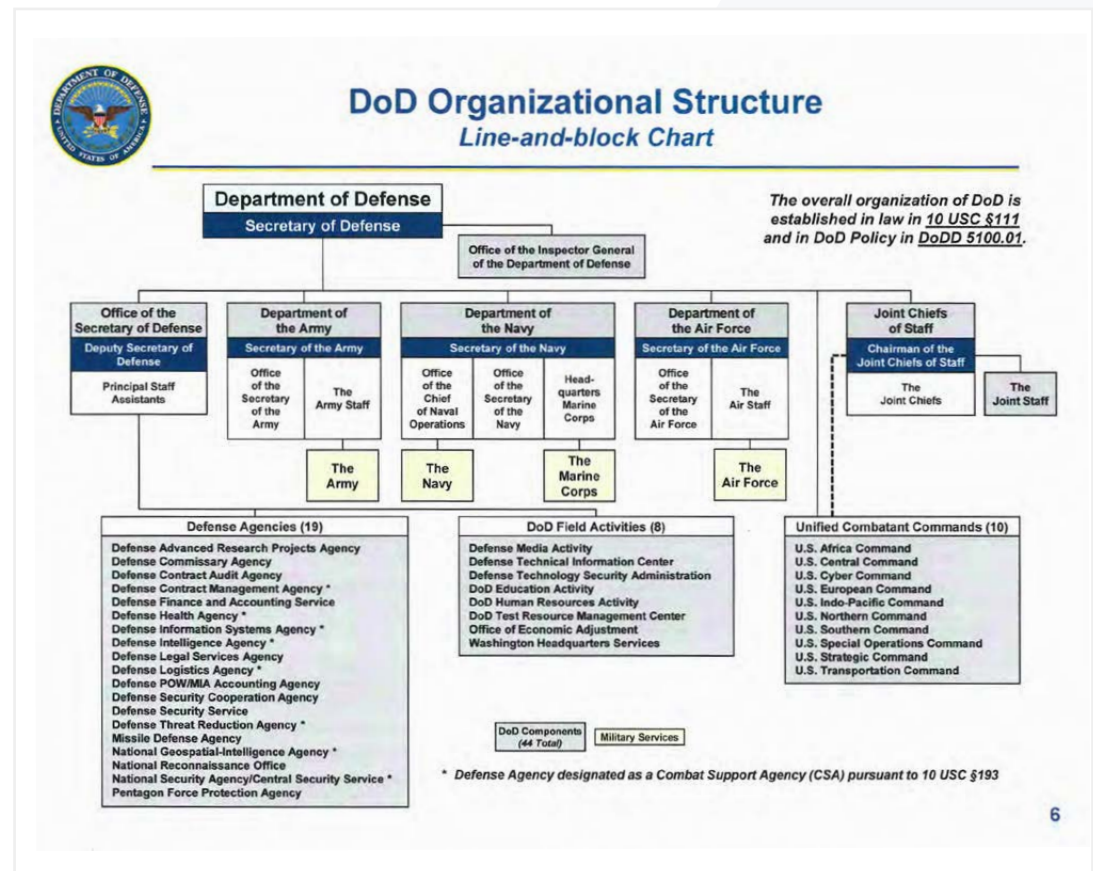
DEPARTMENT OF DEFENSE UNITED STATES OF AMERICA

DoD Organizational Structure
Line-and-block Chart

Department of Defense
Secretary of Defense

Office of the Inspector General of the Department of Defense

The overall organization of DoD is established in law in 10 USC §111 and in DoD Policy in DoDD 5100.01.

Office of the Secretary of Defense
Deputy Secretary of Defense
Principal Staff Assistants

Department of the Army
Secretary of the Army
Office of the Secretary of the Army
The Army Staff
The Army

Department of the Navy
Secretary of the Navy
Office of the Chief of Naval Operations
Office of the Secretary of the Navy
Headquarters Marine Corps
The Navy
The Marine Corps

Department of the Air Force
Secretary of the Air Force
Office of the Secretary of the Air Force
The Air Staff
The Air Force

Joint Chiefs of Staff
Chairman of the Joint Chiefs of Staff
The Joint Chiefs
The Joint Staff

Defense Agencies (19)
Defense Advanced Research Projects Agency
Defense Commissary Agency
Defense Contract Audit Agency
Defense Contract Management Agency *
Defense Finance and Accounting Service
Defense Health Agency *
Defense Information Systems Agency *
Defense Intelligence Agency *
Defense Legal Services Agency
Defense Logistics Agency *
Defense POW/MIA Accounting Agency
Defense Security Cooperation Agency
Defense Security Service
Defense Threat Reduction Agency *
Missile Defense Agency
National Geospatial-Intelligence Agency *
National Reconnaissance Office
National Security Agency/Central Security Service *
Pentagon Force Protection Agency

DoD Field Activities (8)
Defense Media Activity
Defense Technical Information Center
Defense Technology Security Administration
DoD Education Activity
DoD Human Resources Activity
DoD Test Resource Management Center
Office of Economic Adjustment
Washington Headquarters Services

Unified Combatant Commands (10)
U.S. Africa Command
U.S. Central Command
U.S. Cyber Command
U.S. European Command
U.S. Indo-Pacific Command
U.S. Northern Command
U.S. Southern Command
U.S. Special Operations Command
U.S. Strategic Command
U.S. Transportation Command

DoD Components (44 Total)
Military Services

* Defense Agency designated as a Combat Support Agency (CSA) pursuant to 10 USC §193

6